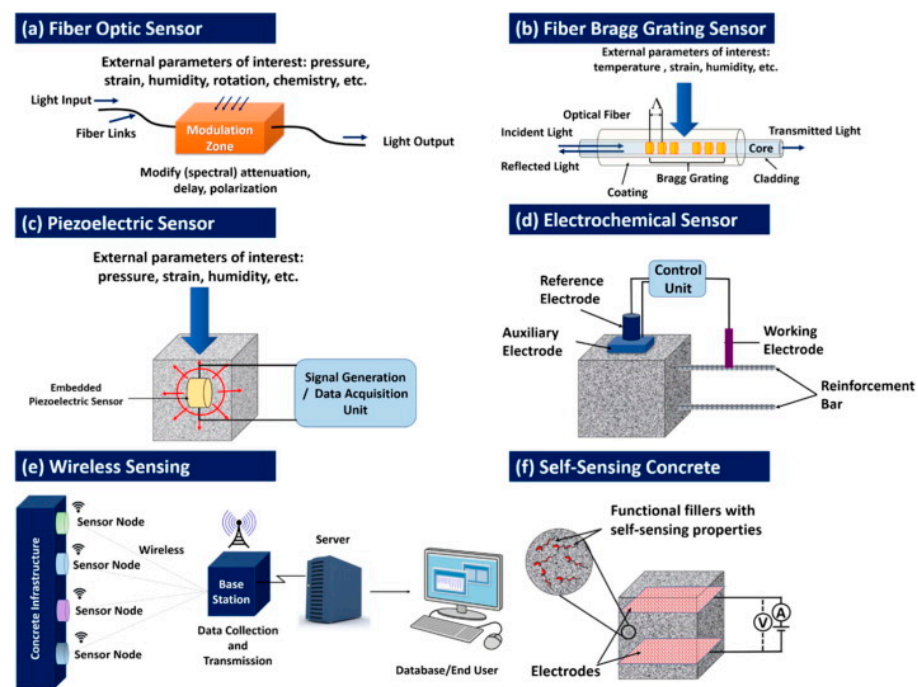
(a) Fiber Optic Sensor

External parameters of interest: pressure, strain, humidity, rotation, chemistry, etc.

Light Input

Fiber Links

Modulation Zone

Light Output

Modify (spectral) attenuation, delay, polarization

(b) Fiber Bragg Grating Sensor

External parameters of interest: temperature , strain, humidity, etc.

Optical Fiber

Incident Light

Transmitted Light

Core

Reflected Light

Coating

Bragg Grating

Cladding

(c) Piezoelectric Sensor

External parameters of interest: pressure, strain, humidity, etc.

Embedded Piezoelectric Sensor

Signal Generation / Data Acquisition Unit

(d) Electrochemical Sensor

Control Unit

Reference Electrode

Auxiliary Electrode

Working Electrode

Reinforcement Bar

(e) Wireless Sensing

Concrete Infrastructure

Sensor Node

Wireless

Sensor Node

Sensor Node

Sensor Node

Base Station

Data Collection and Transmission

Server

Database/End User

(f) Self-Sensing Concrete

Functional fillers with self-sensing properties

V

A

Electrodes